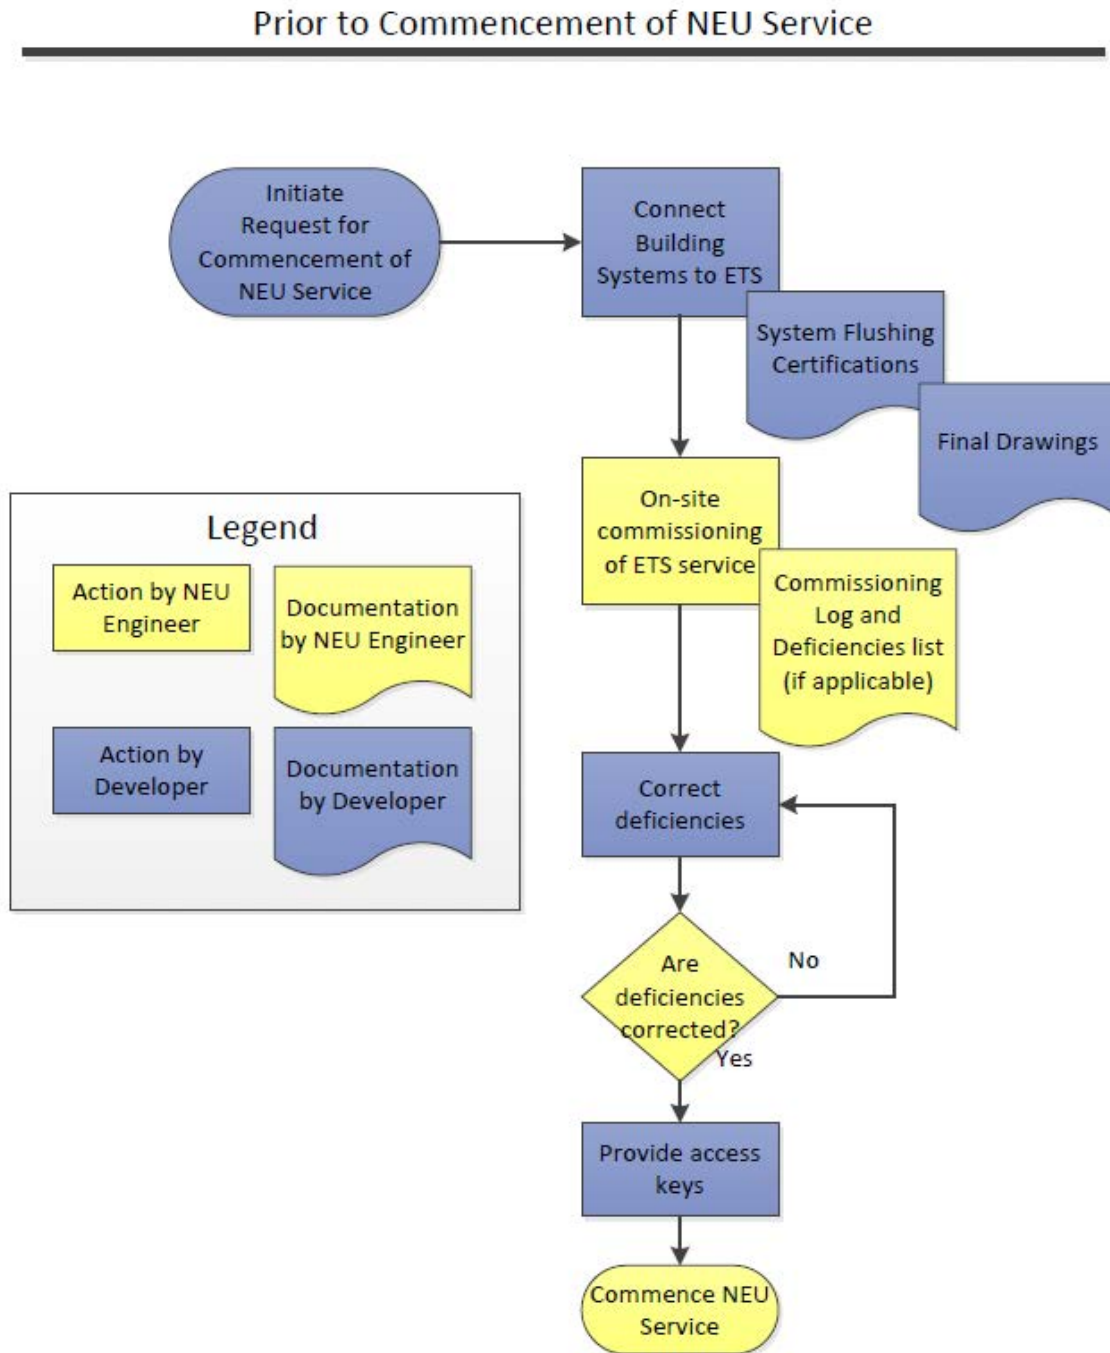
Prior to Commencement of NEU Service

Initiate Request for Commencement of NEU Service

Connect Building Systems to ETS

System Flushing Certifications

Final Drawings

Legend

Action by NEU Engineer

Documentation by NEU Engineer

Action by Developer

Documentation by Developer

On-site commissioning of ETS service

Commissioning Log and Deficiencies list (if applicable)

Correct deficiencies

Are deficiencies corrected?

No

Yes

Provide access keys

Commence NEU Service